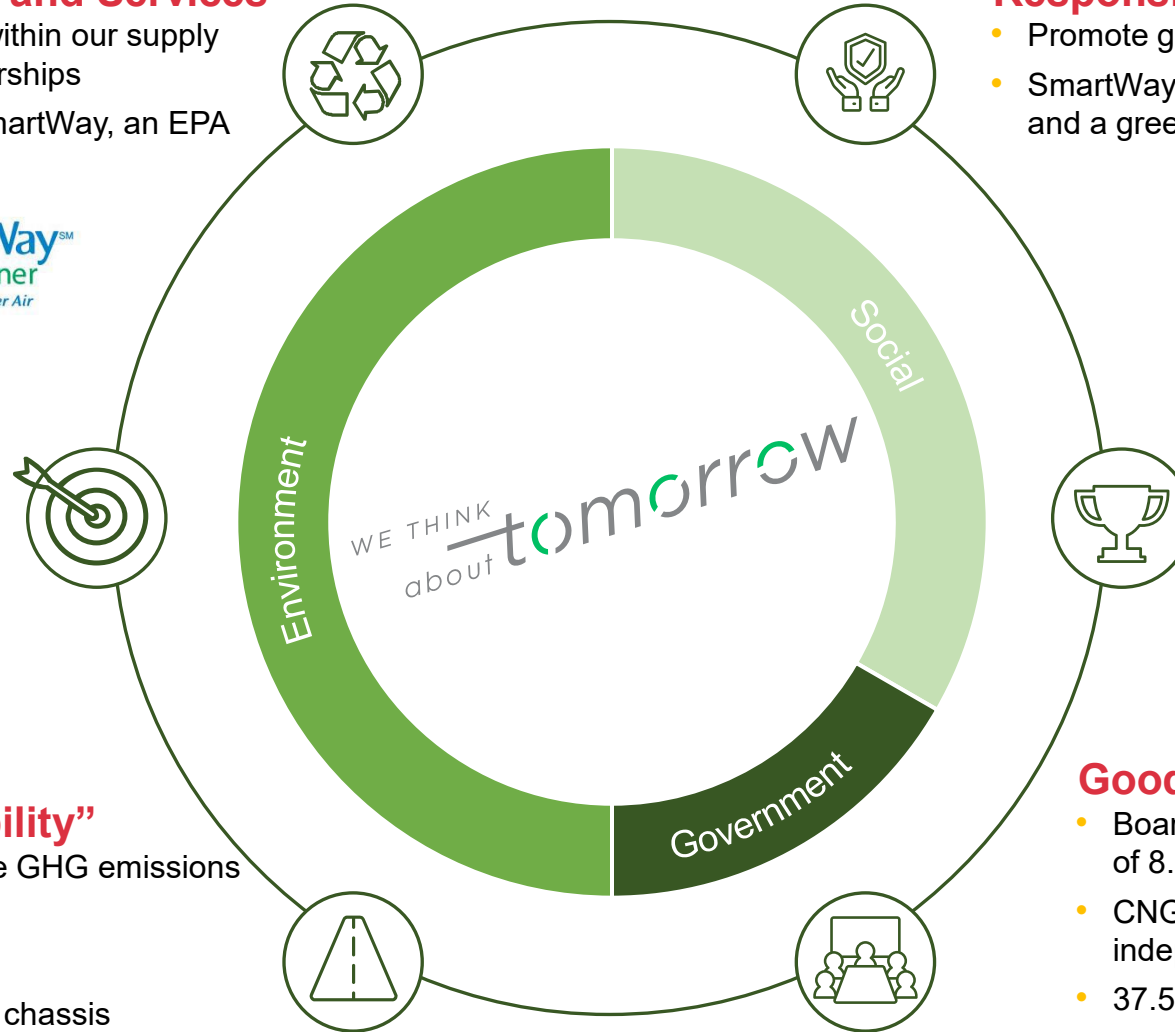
and Services
within our supply
rships
martWay, an EPA

Way$^{SM}$
ner
er Air

ility"
e GHG emissions

chassis

Respons
Promote g
SmartWay
and a gree

Good
Boar
of 8.
CNG
inde
37.5

Social

Environment

Government

WE THINK
about tomorrow